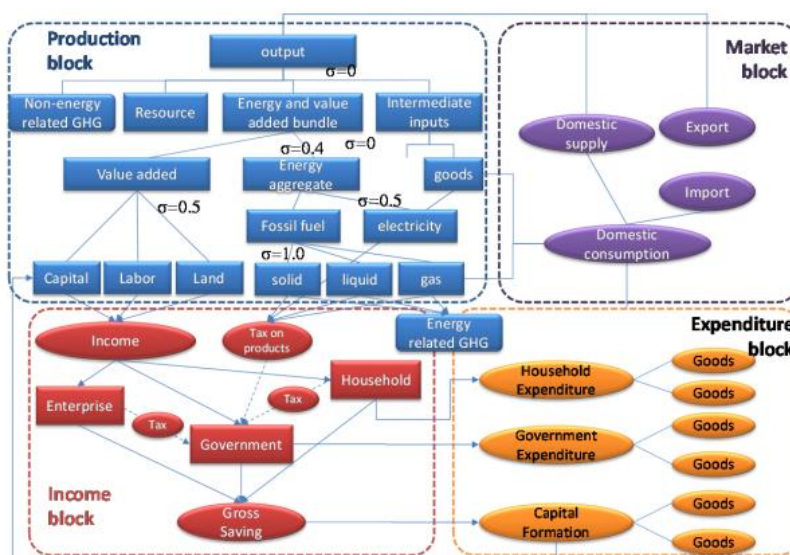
Production block

output

σ=0

Non-energy related GHG

Resource

Energy and value added bundle

Intermediate inputs

σ=0.4

σ=0

Value added

Energy aggregate

goods

σ=0.5

σ=0.5

Fossil fuel

electricity

σ=1.0

Capital

Labor

Land

solid

liquid

gas

Market block

Domestic supply

Export

Import

Domestic consumption

Income

Tax on products

Energy related GHG

Household

Tax

Enterprise

Tax

Government

Gross Saving

Income block

Expenditure block

Household Expenditure

Goods

Goods

Government Expenditure

Goods

Goods

Capital Formation

Goods

Goods